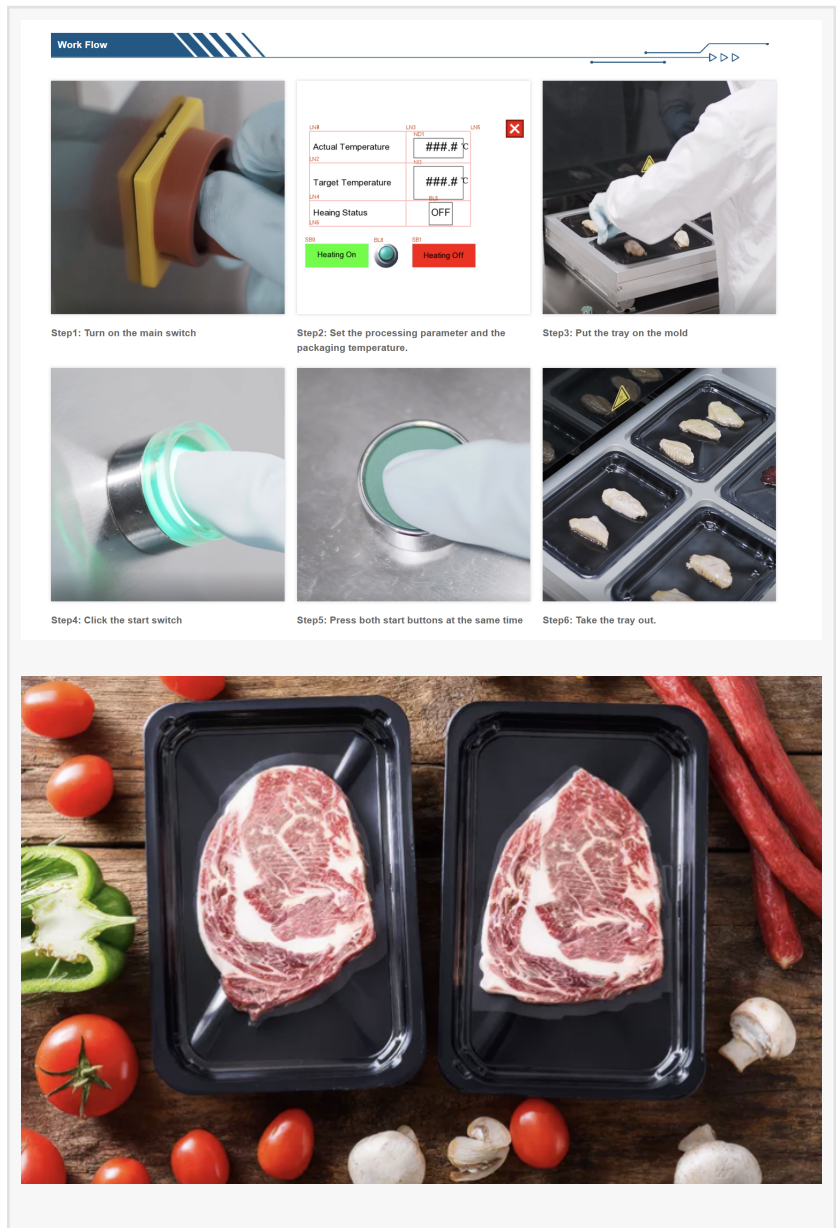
Work Flow

| LN# | LN3 ND1 | LN5 |
|---|---|---|
| Actual Temperature | ###.# ℃ | |
| LN2 Target Temperature | ND ###.# ℃ | |
| LN4 Heaing Status | BU OFF | |

SB0 Heating On BU SB1 Heating Off

Step1: Turn on the main switch

Step2: Set the processing parameter and the packaging temperature.

Step3: Put the tray on the mold

Step4: Click the start switch

Step5: Press both start buttons at the same time

Step6: Take the tray out.